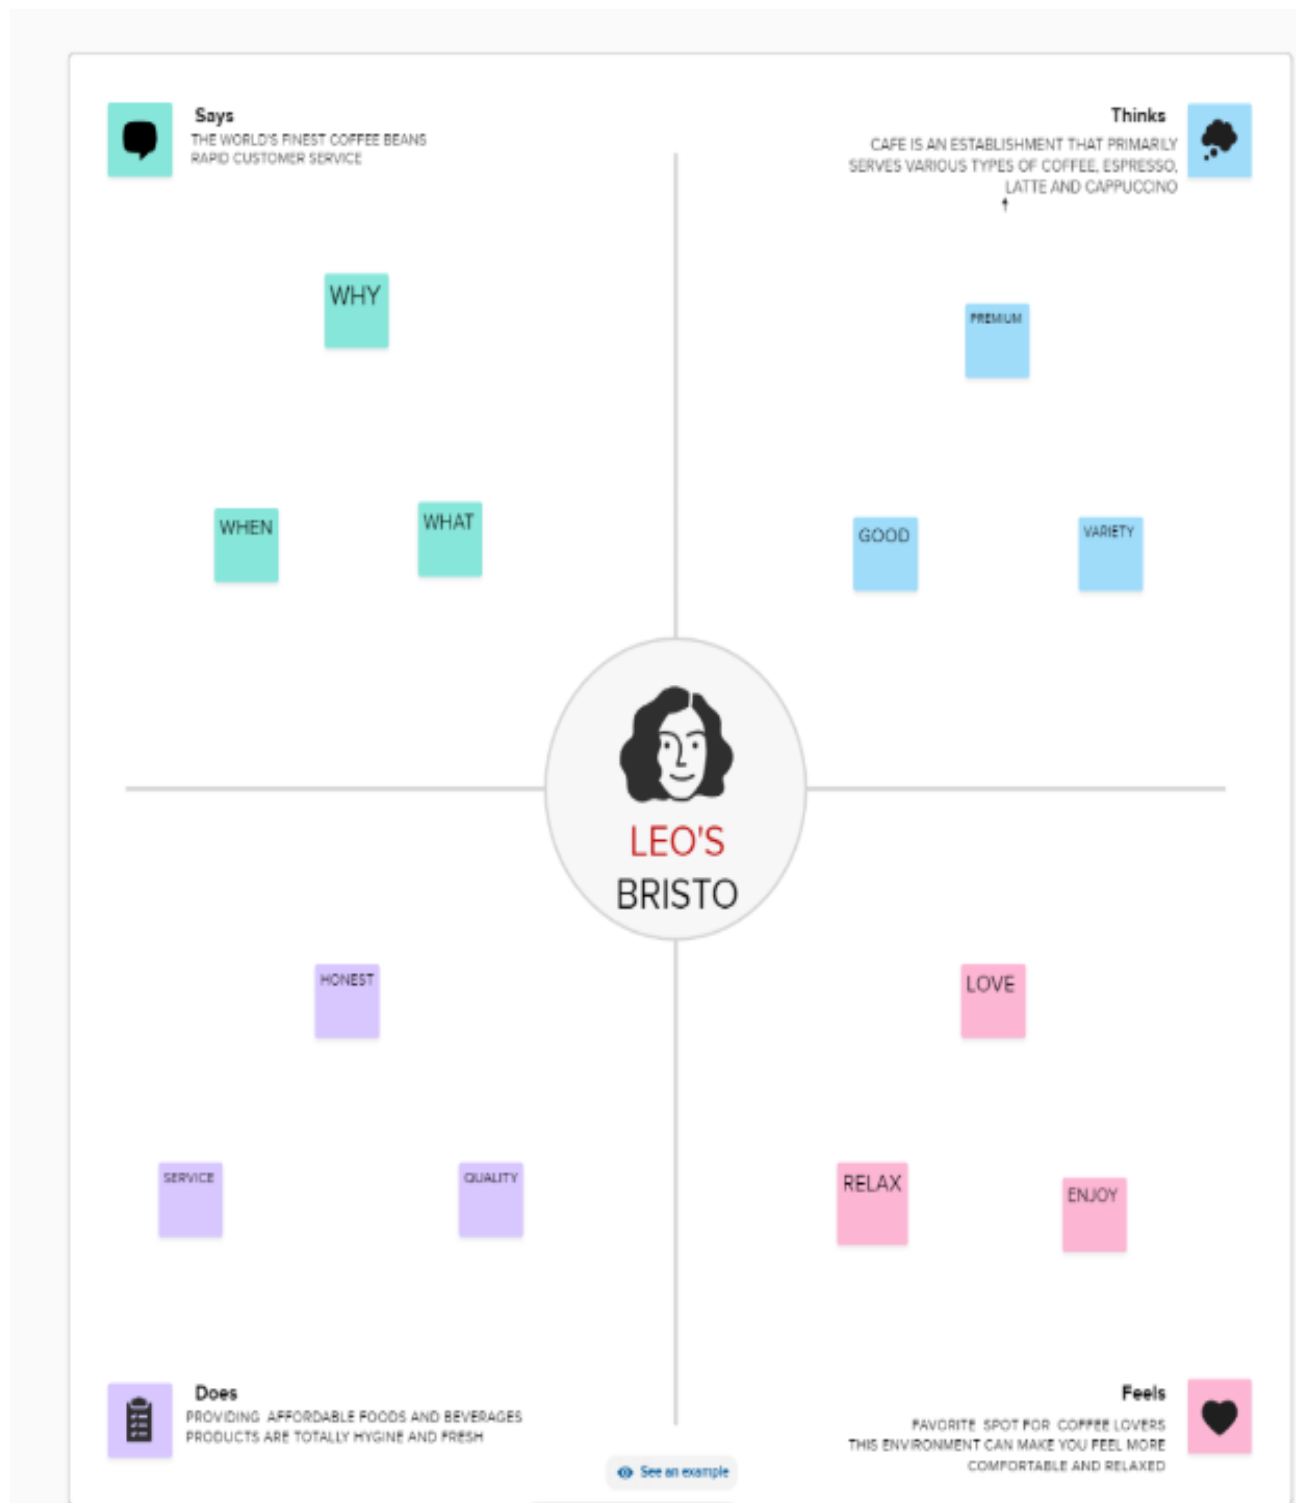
Says
THE WORLD'S FINEST COFFEE BEANS
RAPID CUSTOMER SERVICE

Thinks
CAFE IS AN ESTABLISHMENT THAT PRIMARILY SERVES VARIOUS TYPES OF COFFEE, ESPRESSO, LATTE AND CAPPUCCINO

WHY

PREMIUM

WHEN

WHAT

GOOD

VARIETY

LEO'S
BRISTO

HONEST

LOVE

SERVICE

QUALITY

RELAX

ENJOY

Does
PROVIDING AFFORDABLE FOODS AND BEVERAGES
PRODUCTS ARE TOTALLY HYGINE AND FRESH

Feels
FAVORITE SPOT FOR COFFEE LOVERS
THIS ENVIRONMENT CAN MAKE YOU FEEL MORE COMFORTABLE AND RELAXED

See an example